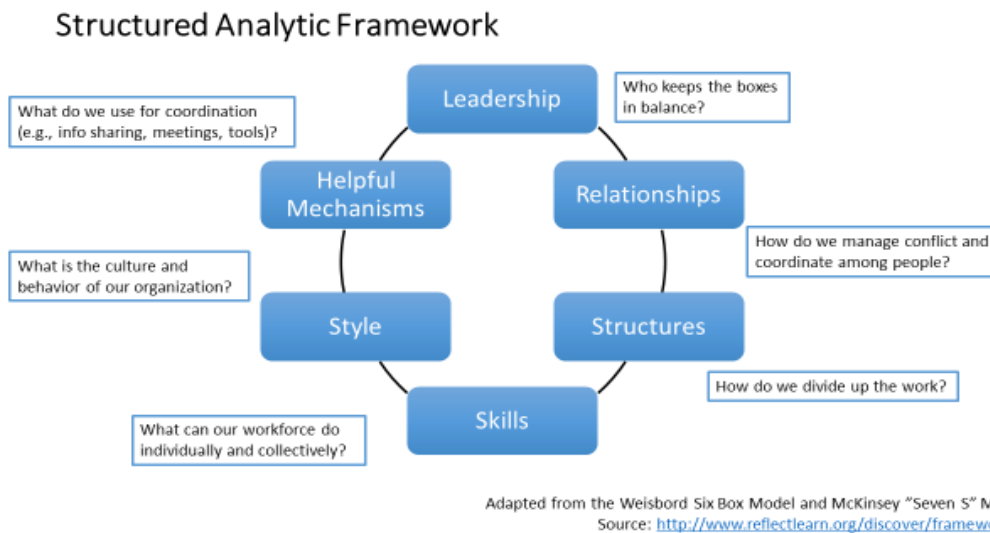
Structured Analytic Framework

Leadership

Who keeps the boxes in balance?

What do we use for coordination (e.g., info sharing, meetings, tools)?

Helpful Mechanisms

Relationships

How do we manage conflict and coordinate among people?

What is the culture and behavior of our organization?

Style

Structures

How do we divide up the work?

Skills

What can our workforce do individually and collectively?

Adapted from the Weisbord Six Box Model and McKinsey "Seven S" M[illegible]
Source: http://www.reflectlearn.org/discover/framew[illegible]